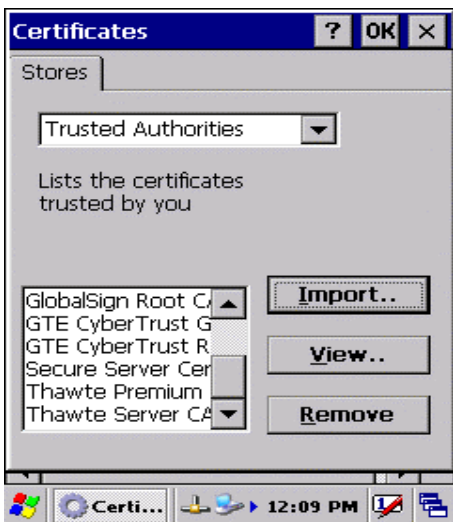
Certificates ? OK ×

Stores

Trusted Authorities

Lists the certificates trusted by you

GlobalSign Root C
GTE CyberTrust G
GTE CyberTrust R
Secure Server Cer
Thawte Premium
Thawte Server CA

Import..

View..

Remove

Certi...

12:09 PM